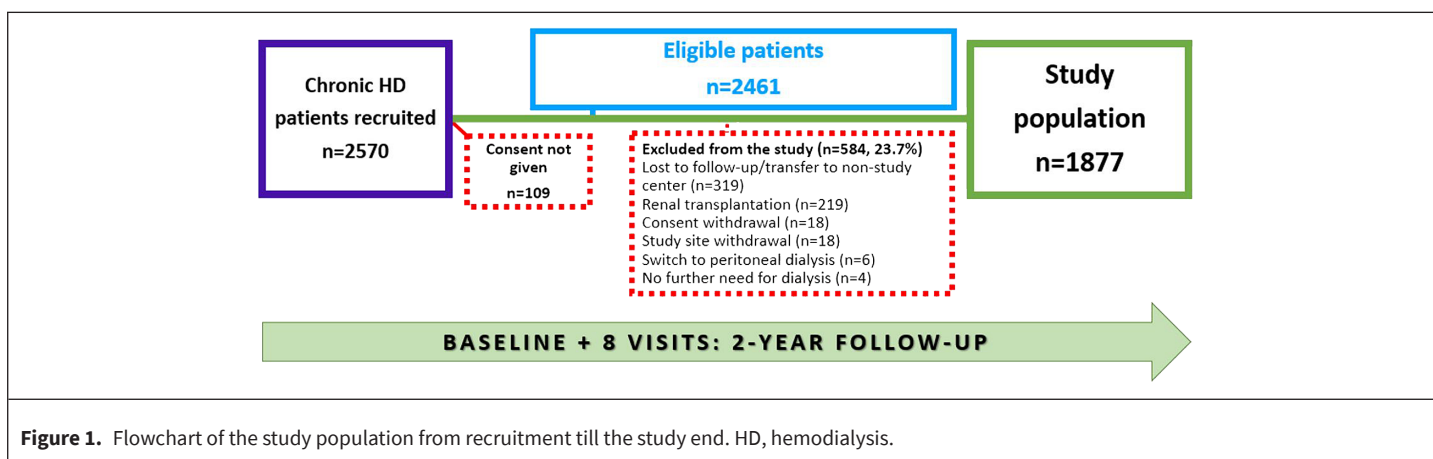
Chronic HD patients recruited
n=2570

Consent not given
n=109

Eligible patients
n=2461

Excluded from the study (n=584, 23.7%)
Lost to follow-up/transfer to non-study center (n=319)
Renal transplantation (n=219)
Consent withdrawal (n=18)
Study site withdrawal (n=18)
Switch to peritoneal dialysis (n=6)
No further need for dialysis (n=4)

Study population
n=1877

BASELINE + 8 VISITS: 2-YEAR FOLLOW-UP

**Figure 1.** Flowchart of the study population from recruitment till the study end. HD, hemodialysis.